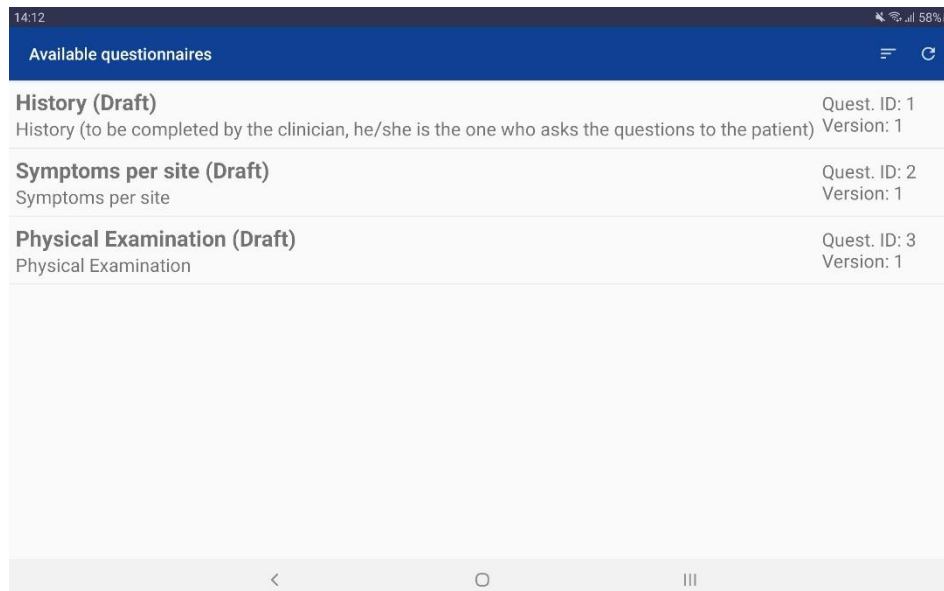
14:12

58%

Available questionnaires

History (Draft)
History (to be completed by the clinician, he/she is the one who asks the questions to the patient)
Quest. ID: 1
Version: 1

Symptoms per site (Draft)
Symptoms per site
Quest. ID: 2
Version: 1

Physical Examination (Draft)
Physical Examination
Quest. ID: 3
Version: 1